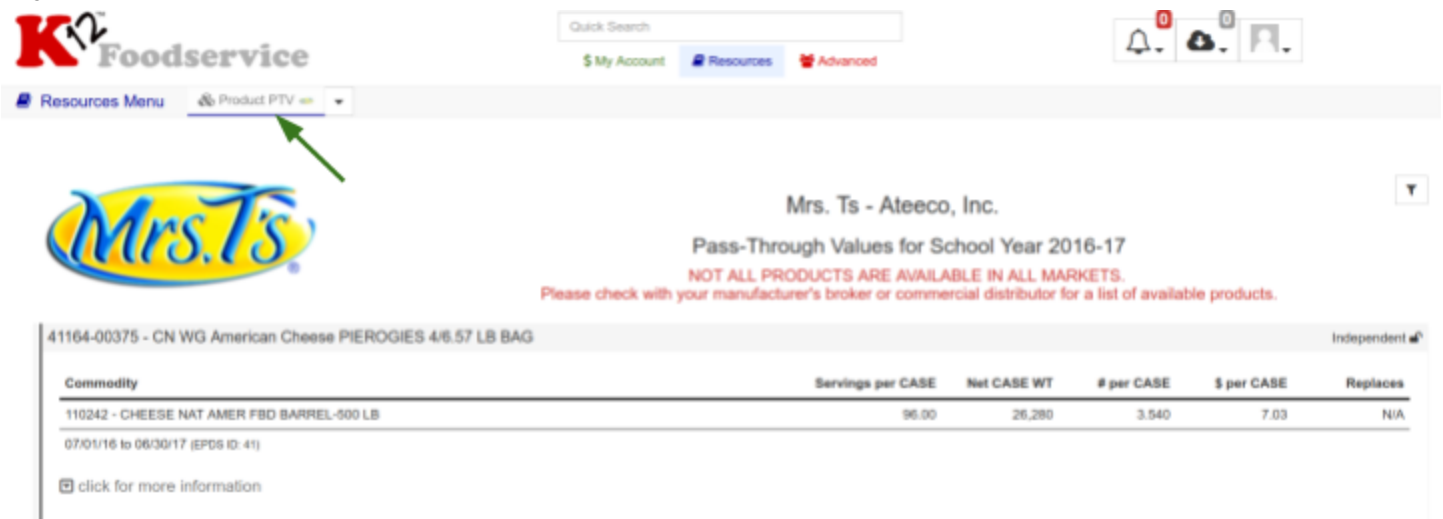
K12™ Foodservice

Quick Search

$ My Account   Resources   Advanced

0   0

Resources Menu   Product PTV

Mrs.T's®

Mrs. Ts - Ateeco, Inc.

Pass-Through Values for School Year 2016-17

NOT ALL PRODUCTS ARE AVAILABLE IN ALL MARKETS.
Please check with your manufacturer's broker or commercial distributor for a list of available products.

41164-00375 - CN WG American Cheese PIEROGIES 4/6.57 LB BAG

Independent

| Commodity | Servings per CASE | Net CASE WT | # per CASE | $ per CASE | Replaces |
|---|---|---|---|---|---|
| 110242 - CHEESE NAT AMER FBD BARREL-500 LB | 96.00 | 26.280 | 3.540 | 7.03 | N/A |

07/01/16 to 06/30/17 (EPDS ID: 41)

click for more information